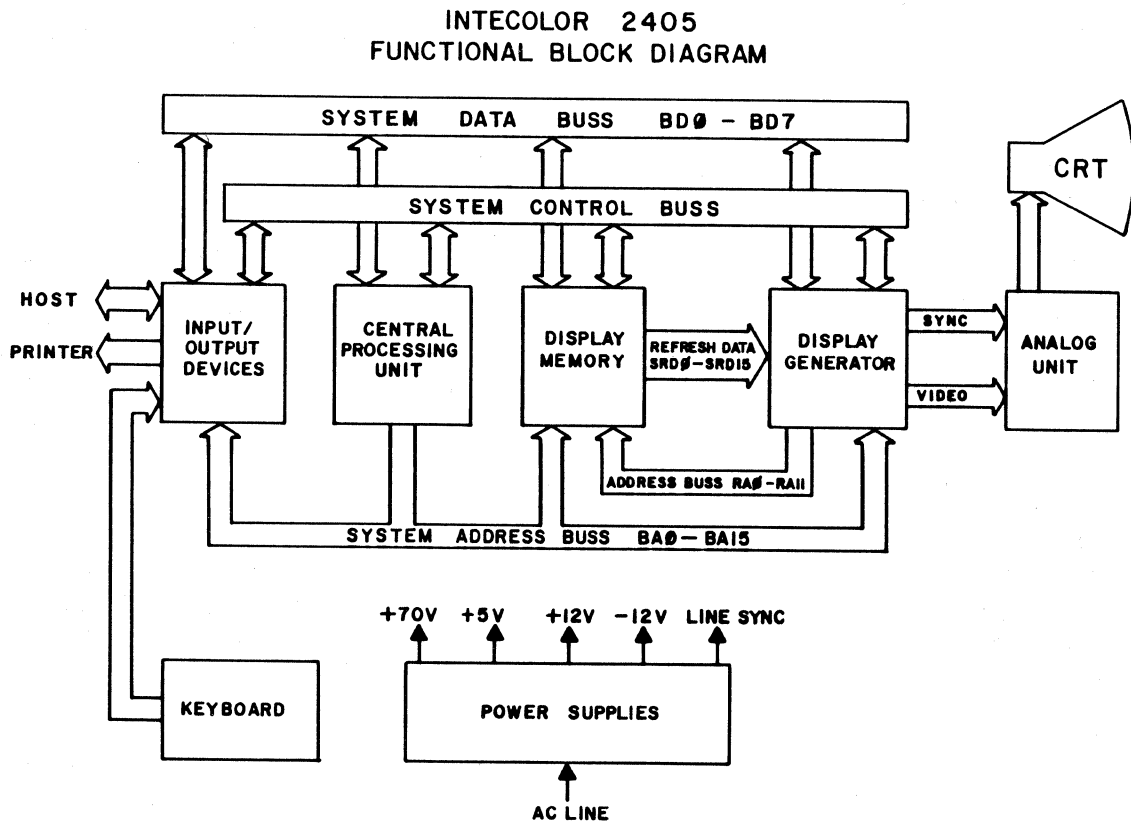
INTECOLOR 2405
FUNCTIONAL BLOCK DIAGRAM

SYSTEM DATA BUSS BDØ - BD7

CRT

SYSTEM CONTROL BUSS

HOST

PRINTER

INPUT/ OUTPUT DEVICES

CENTRAL PROCESSING UNIT

DISPLAY MEMORY

REFRESH DATA SRDØ-SRD15

DISPLAY GENERATOR

SYNC

VIDEO

ANALOG UNIT

ADDRESS BUSS RAØ-RA11

SYSTEM ADDRESS BUSS BAØ-BA15

+70V +5V +12V -12V LINE SYNC

KEYBOARD

POWER SUPPLIES

AC LINE